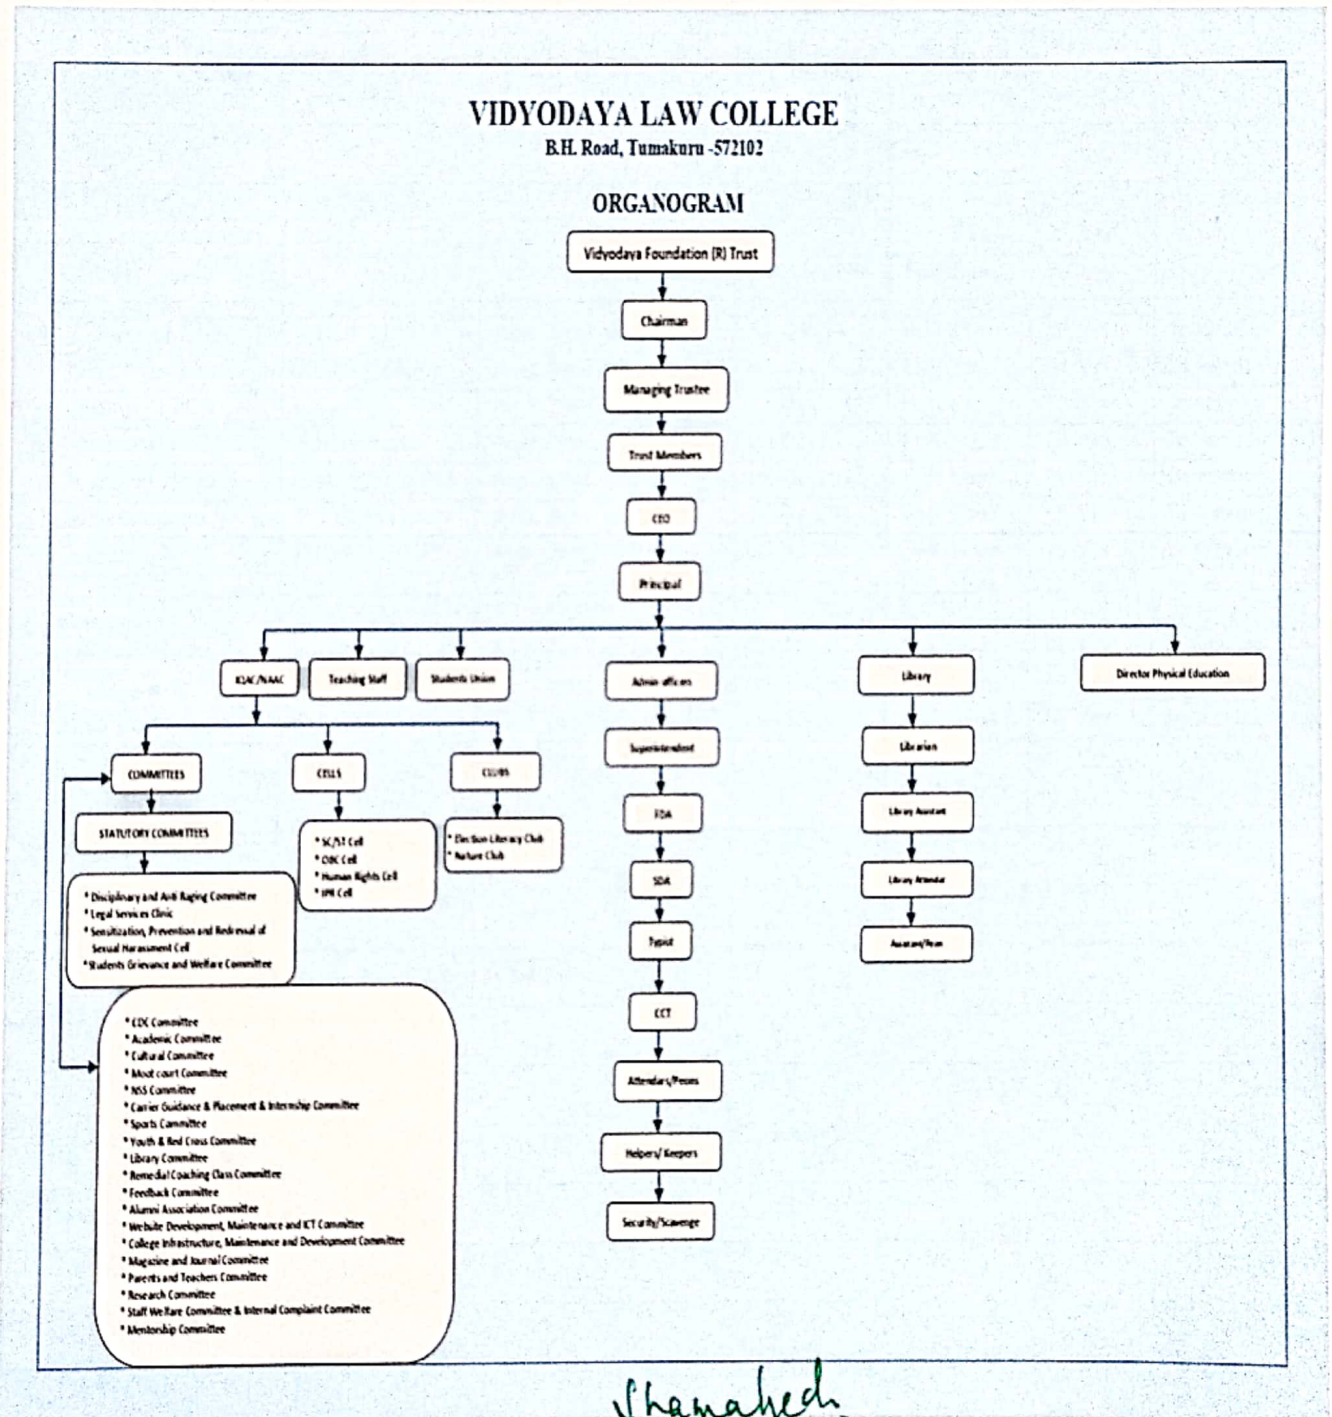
VIDYODAYA LAW COLLEGE
B.H. Road, Tumakuru -572102

ORGANOGRAM

Vidyodaya Foundation (R) Trust

Chairman

Managing Trustee

Trust Members

CEO

Principal

IQAC/NAAC

Teaching Staff

Students Union

Admin officers

Library

Director Physical Education

COMMITTEES

CELLS

CLUBS

STATUTORY COMMITTEES

* SC/ST Cell
* OBC Cell
* Human Rights Cell
* IPR Cell

* Election Literacy Club
* Nature Club

* Disciplinary and Anti Raging Committee
* Legal Services Clinic
* Sensitization, Prevention and Redressal of Sexual Harassment Cell
* Students Grievance and Welfare Committee

* CDC Committee
* Academic Committee
* Cultural Committee
* Moot court Committee
* NSS Committee
* Carrier Guidance & Placement & Internship Committee
* Sports Committee
* Youth & Red Cross Committee
* Library Committee
* Remedial Coaching Class Committee
* Feedback Committee
* Alumni Association Committee
* Website Development, Maintenance and ICT Committee
* College Infrastructure, Maintenance and Development Committee
* Magazine and Journal Committee
* Parents and Teachers Committee
* Research Committee
* Staff Welfare Committee & Internal Complaint Committee
* Mentorship Committee

Superintendent

FDA

SDA

Typist

CCT

Attendars/Peons

Helpers/ Keepers

Security/Scavenge

Librarian

Library Assistant

Library Attendar

Assistant/Peon

Shamahed